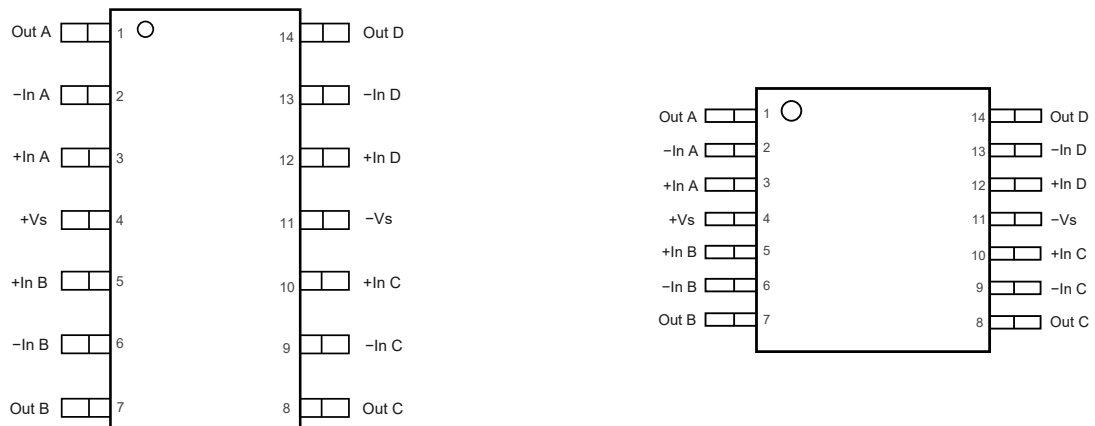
Out A 1
−In A 2
+In A 3
+Vs 4
+In B 5
−In B 6
Out B 7
14 Out D
13 −In D
12 +In D
11 −Vs
10 +In C
9 −In C
8 Out C

Out A 1
−In A 2
+In A 3
+Vs 4
+In B 5
−In B 6
Out B 7
14 Out D
13 −In D
12 +In D
11 −Vs
10 +In C
9 −In C
8 Out C